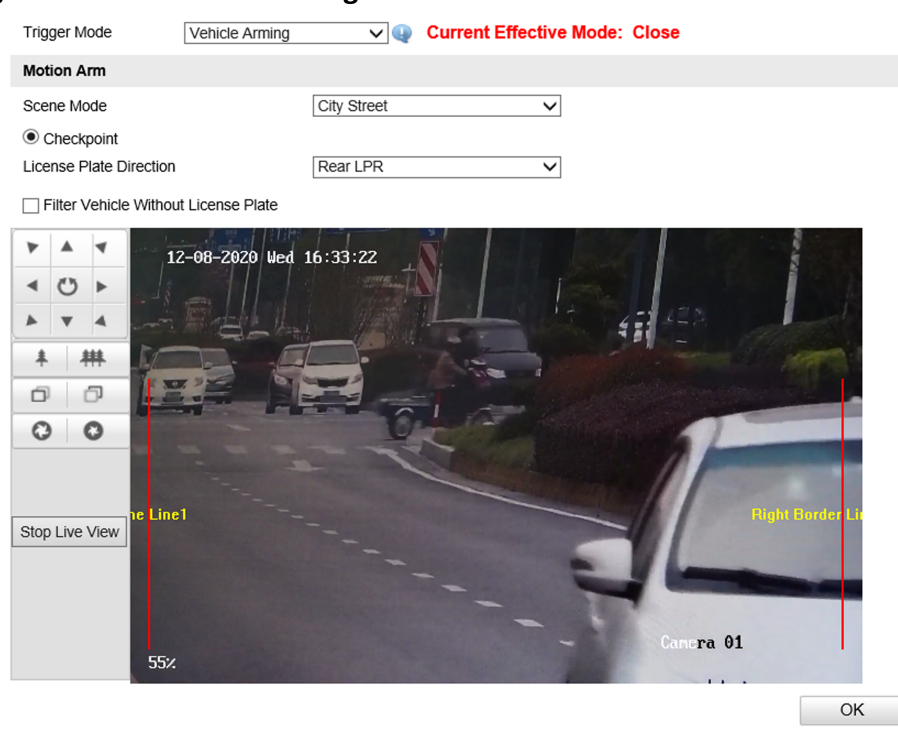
Trigger Mode
Vehicle Arming
Current Effective Mode: Close

Motion Arm

Scene Mode
City Street

Checkpoint

License Plate Direction
Rear LPR

Filter Vehicle Without License Plate

Stop Live View

12-08-2020 Wed 16:33:22

ne Line1

Right Border Lin

Camera 01

55%

OK